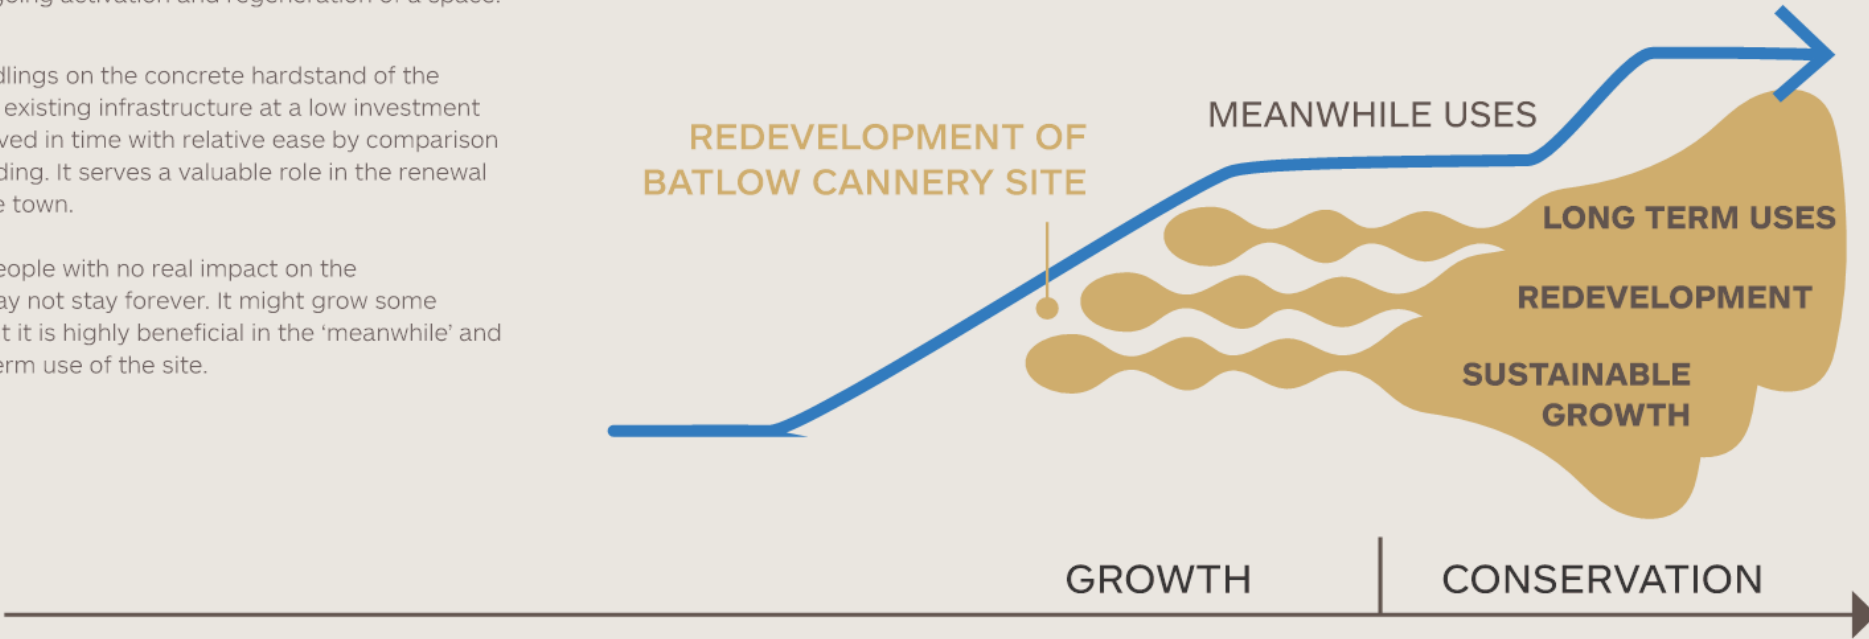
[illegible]oing activation and regeneration of a space.

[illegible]dlings on the concrete hardstand of the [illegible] existing infrastructure at a low investment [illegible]ved in time with relative ease by comparison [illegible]ding. It serves a valuable role in the renewal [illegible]e town.

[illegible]eople with no real impact on the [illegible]ay not stay forever. It might grow some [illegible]t it is highly beneficial in the 'meanwhile' and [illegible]erm use of the site.

REDEVELOPMENT OF BATLOW CANNERY SITE

MEANWHILE USES

LONG TERM USES

REDEVELOPMENT

SUSTAINABLE GROWTH

GROWTH

CONSERVATION